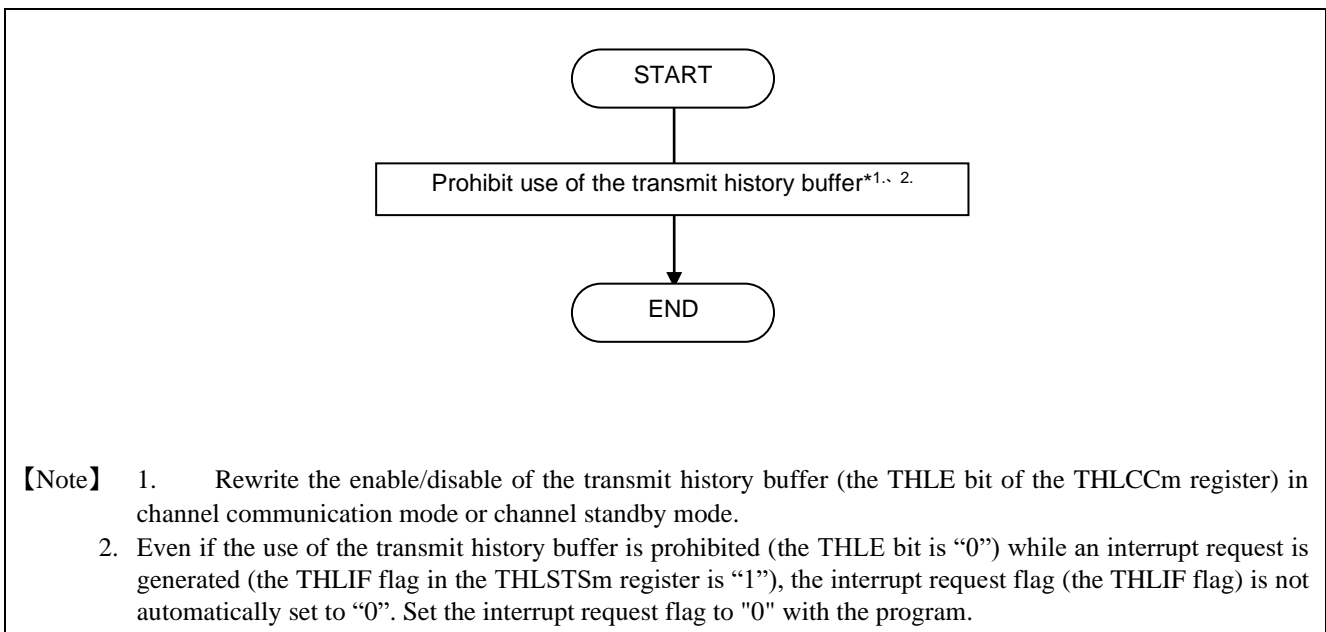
START

Prohibit use of the transmit history buffer*1.、2.

END

【Note】 1. Rewrite the enable/disable of the transmit history buffer (the THLE bit of the THLCCm register) in channel communication mode or channel standby mode.

2. Even if the use of the transmit history buffer is prohibited (the THLE bit is “0”) while an interrupt request is generated (the THLIF flag in the THLSTSm register is “1”), the interrupt request flag (the THLIF flag) is not automatically set to “0”. Set the interrupt request flag to "0" with the program.